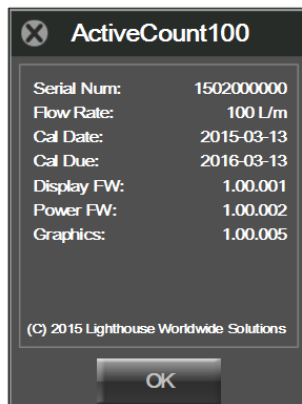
ActiveCount100

| | |
|---|---|
| Serial Num: | 1502000000 |
| Flow Rate: | 100 L/m |
| Cal Date: | 2015-03-13 |
| Cal Due: | 2016-03-13 |
| Display FW: | 1.00.001 |
| Power FW: | 1.00.002 |
| Graphics: | 1.00.005 |

(C) 2015 Lighthouse Worldwide Solutions

OK